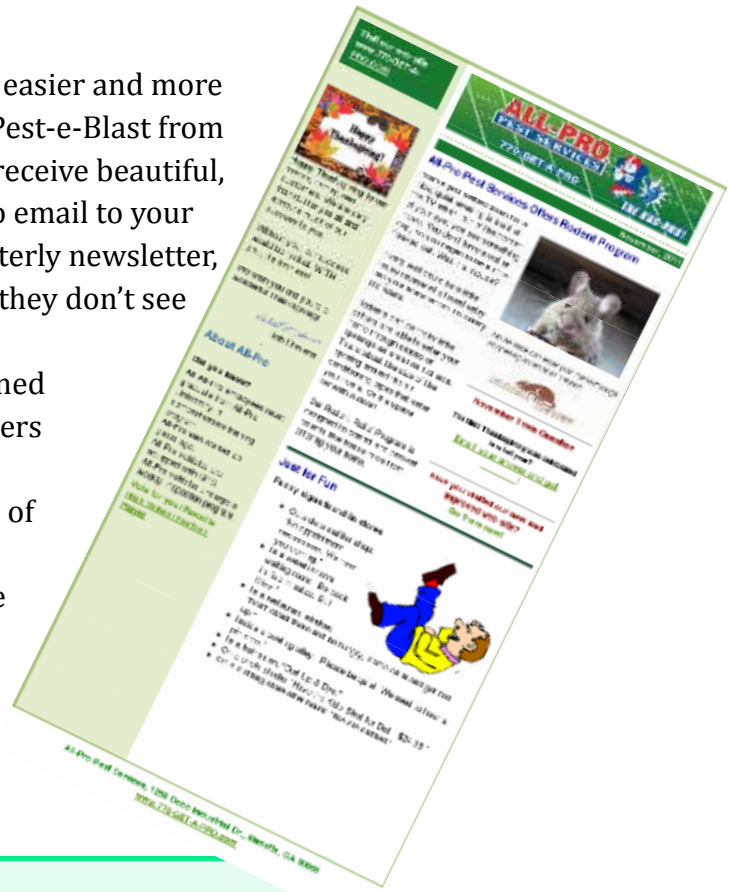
easier and more
Pest-e-Blast from
receive beautiful,
o email to your
terly newsletter,
they don't see

ned
ers

of

e

ALL-PRO
PEST SERVICES
770-GET-A-PRO

All-Pro Pest Services Offers Rodent Program

About All-Pro

Just for Fun

Happy Thanksgiving!

All-Pro Pest Services, 1250 Dobb Industrial Dr., Marietta, GA 30066
www.770-GET-A-PRO.com